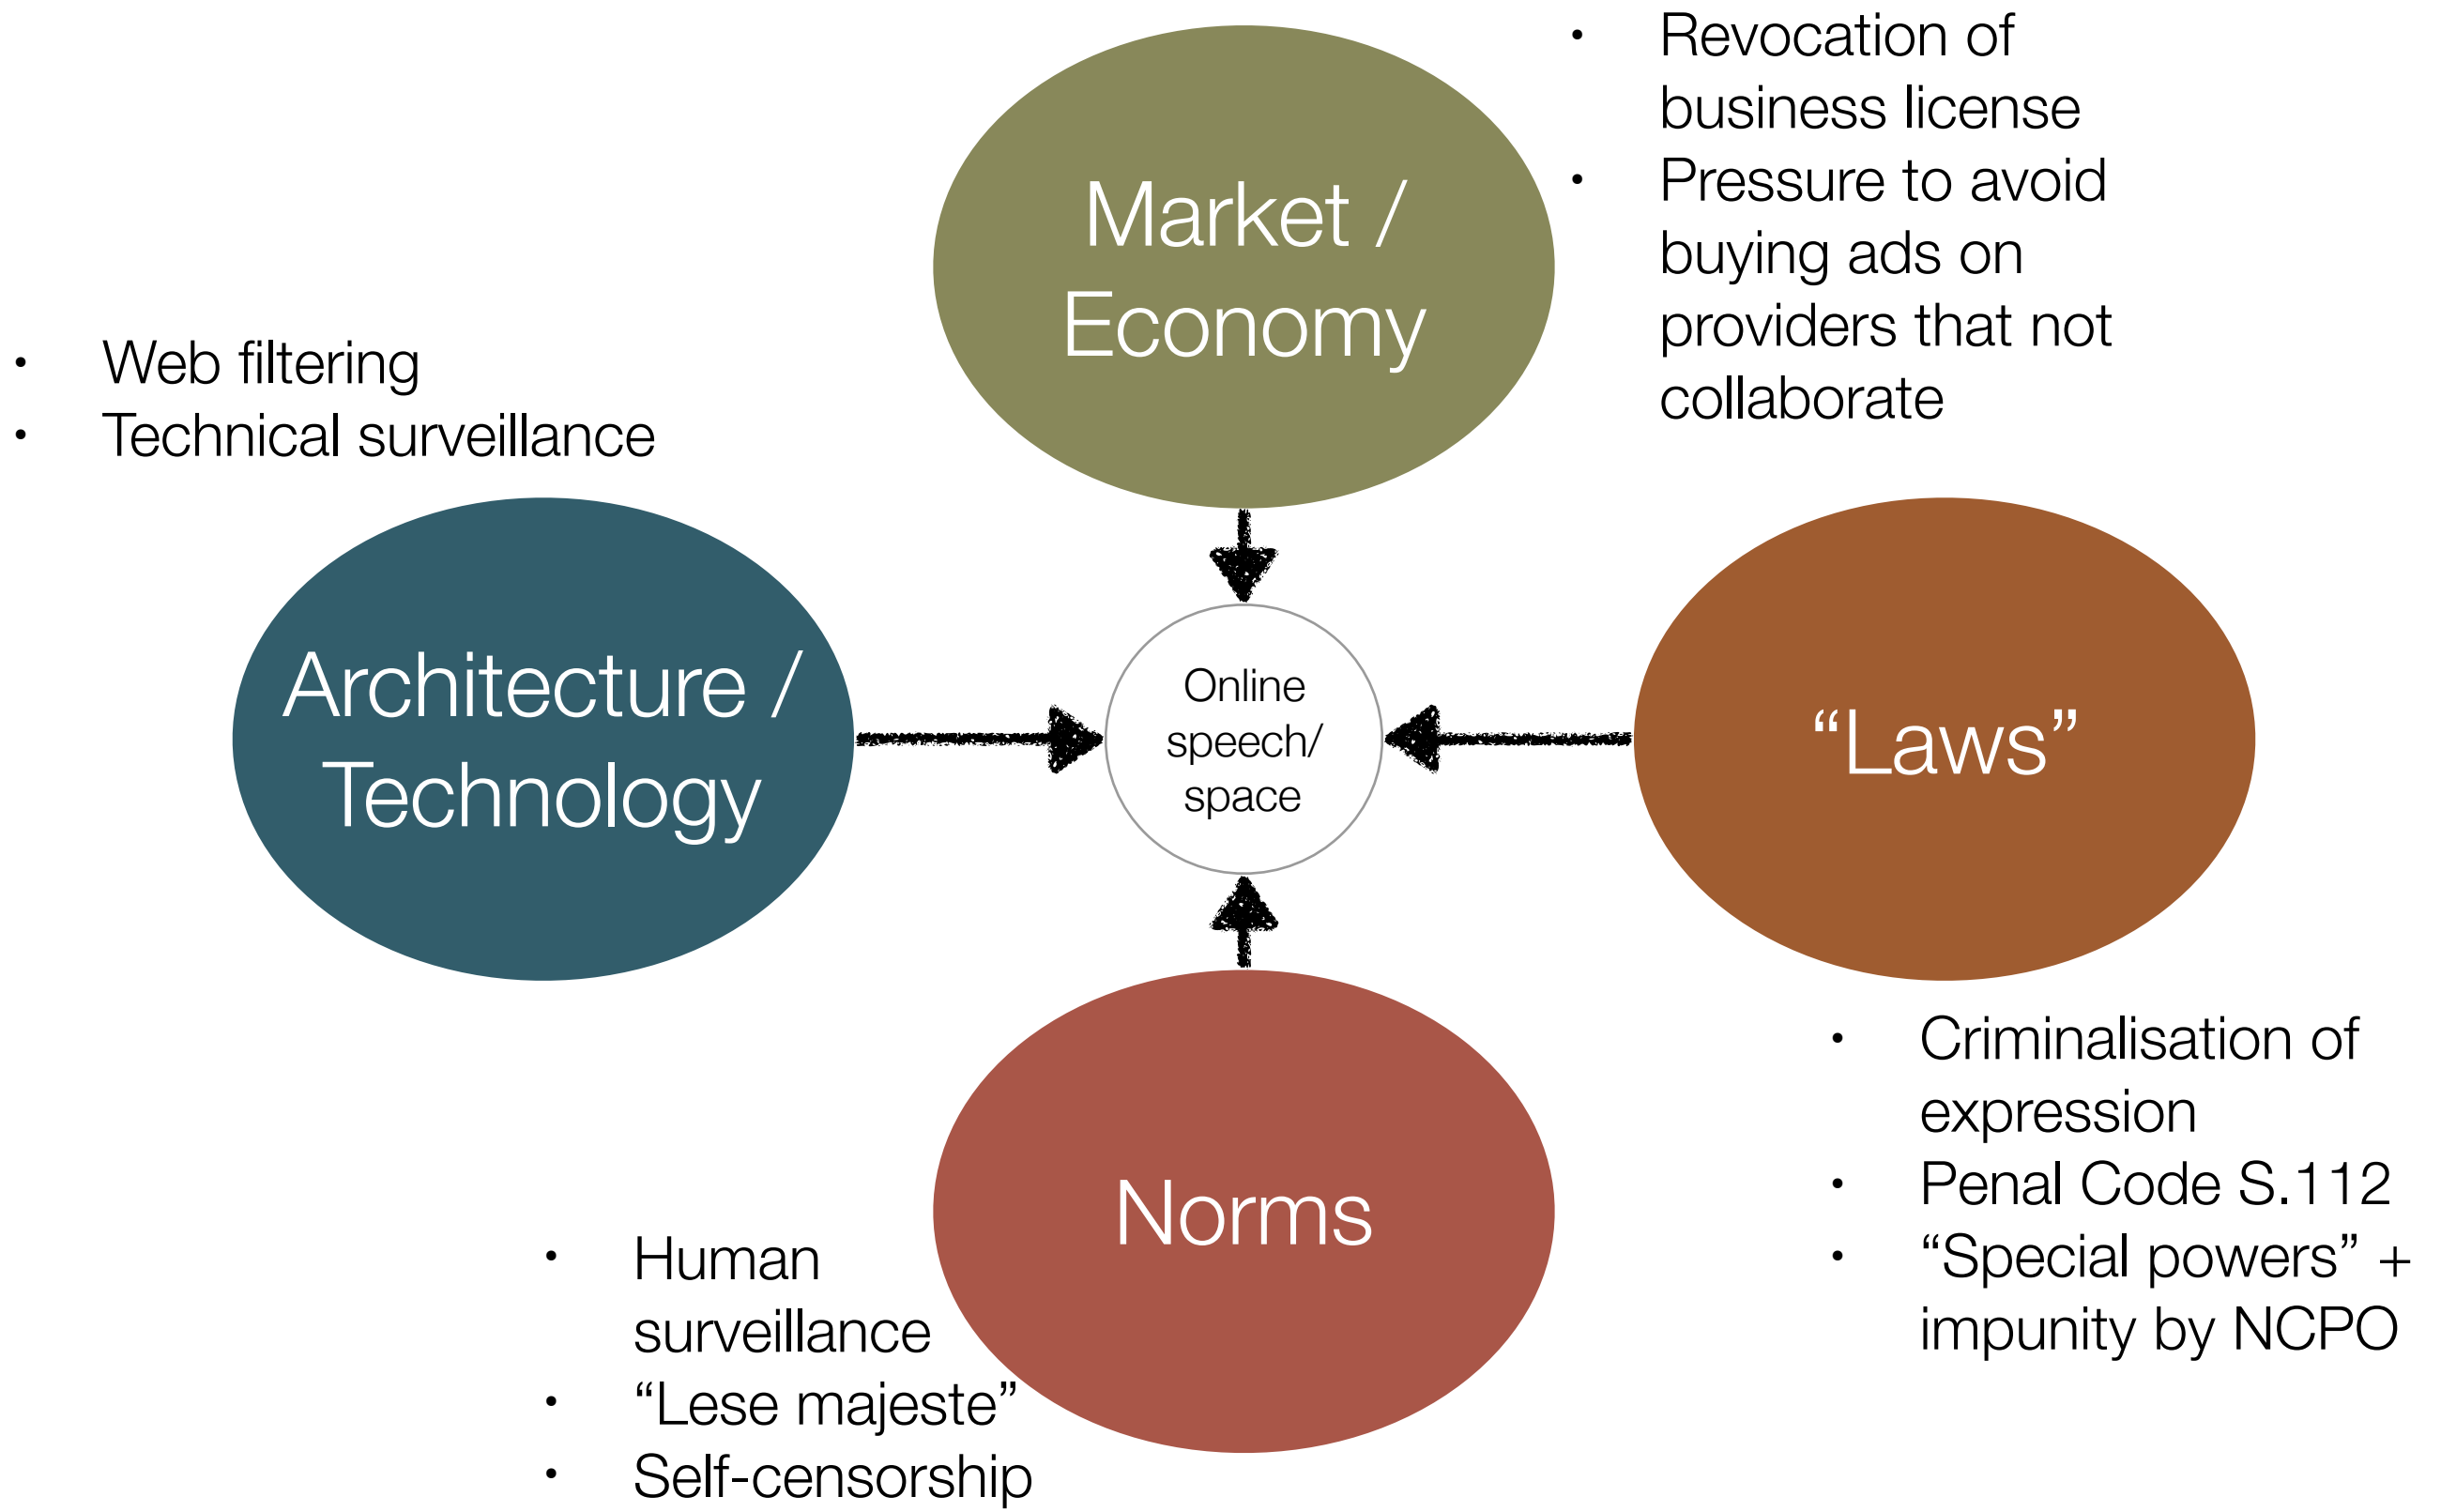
- Revocation of business license
- Pressure to avoid buying ads on providers that not collaborate

Market / Economy

- Web filtering
- Technical surveillance

Architecture / Technology

Online speech/ space

“Laws”

- Criminalisation of expression
- Penal Code S.112
- “Special powers” + impunity by NCPO

Norms

- Human surveillance
- “Lese majeste”
- Self-censorship